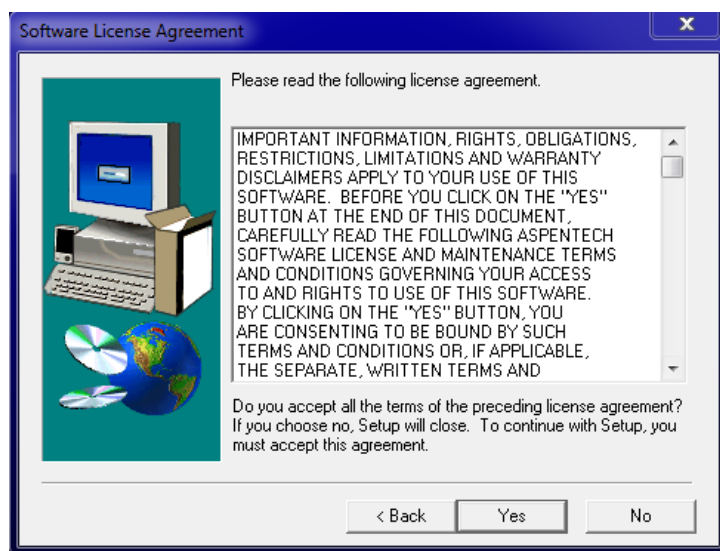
Software License Agreement

Please read the following license agreement.

IMPORTANT INFORMATION, RIGHTS, OBLIGATIONS, RESTRICTIONS, LIMITATIONS AND WARRANTY DISCLAIMERS APPLY TO YOUR USE OF THIS SOFTWARE. BEFORE YOU CLICK ON THE "YES" BUTTON AT THE END OF THIS DOCUMENT, CAREFULLY READ THE FOLLOWING ASPENTECH SOFTWARE LICENSE AND MAINTENANCE TERMS AND CONDITIONS GOVERNING YOUR ACCESS TO AND RIGHTS TO USE OF THIS SOFTWARE. BY CLICKING ON THE "YES" BUTTON, YOU ARE CONSENTING TO BE BOUND BY SUCH TERMS AND CONDITIONS OR, IF APPLICABLE, THE SEPARATE, WRITTEN TERMS AND

Do you accept all the terms of the preceding license agreement? If you choose no, Setup will close. To continue with Setup, you must accept this agreement.

< Back
Yes
No